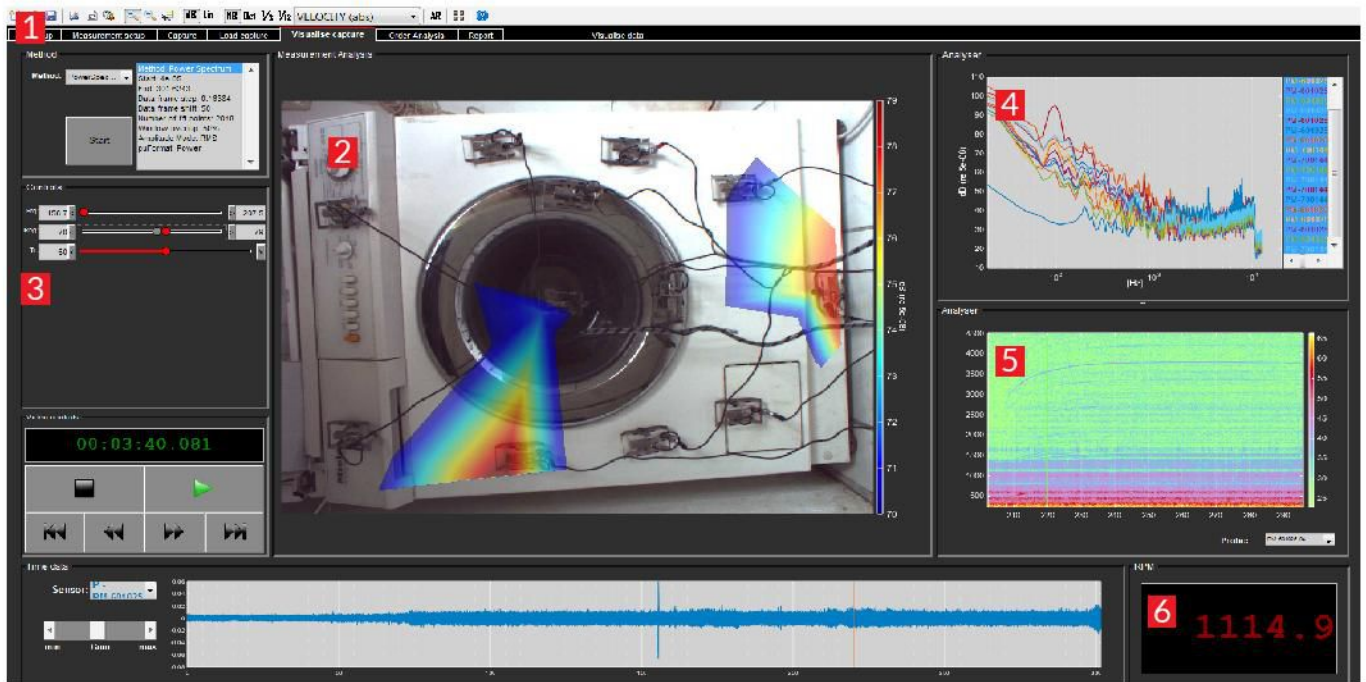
1
Lin Oct $\frac{1}{3}$ $\frac{1}{12}$ VELOCITY (abs) AR
Setup | Measurement setup | Capture | Load capture | Visualise capture | Order Analysis | Report
Visualise data

Method
Method Power Spectrum
Start
Method Power Spectrum
Start: 4e-06
End: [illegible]
Data frame step: 0.18384
Data frame shift: 50
Number of FFT points: 2048
Window overlap: 50%
Amplitude Mode: RMS
psFormat: Power

Controls
3

00:03:40.081

Measurement Analysis
2
79
78
77
76
75
74
73
72
71
70

Analyser
4
110
100
90
80
70
60
50
40
30
20
10
[Hz]

Analyser
5
4500
4000
3500
3000
2500
2000
1500
1000
500

Time data
Sensor: P-
min
max

RPM
6
1114.9